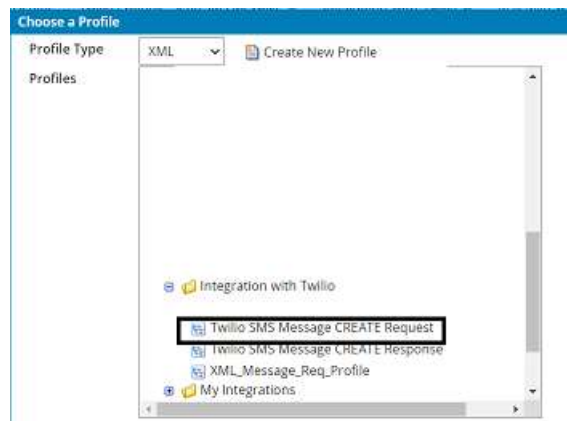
Choose a Profile

Profile Type XML Create New Profile

Profiles

Integration with Twilio

Twilio SMS Message CREATE Request

Twilio SMS Message CREATE Response

XML_Message_Req_Profile

My Integrations